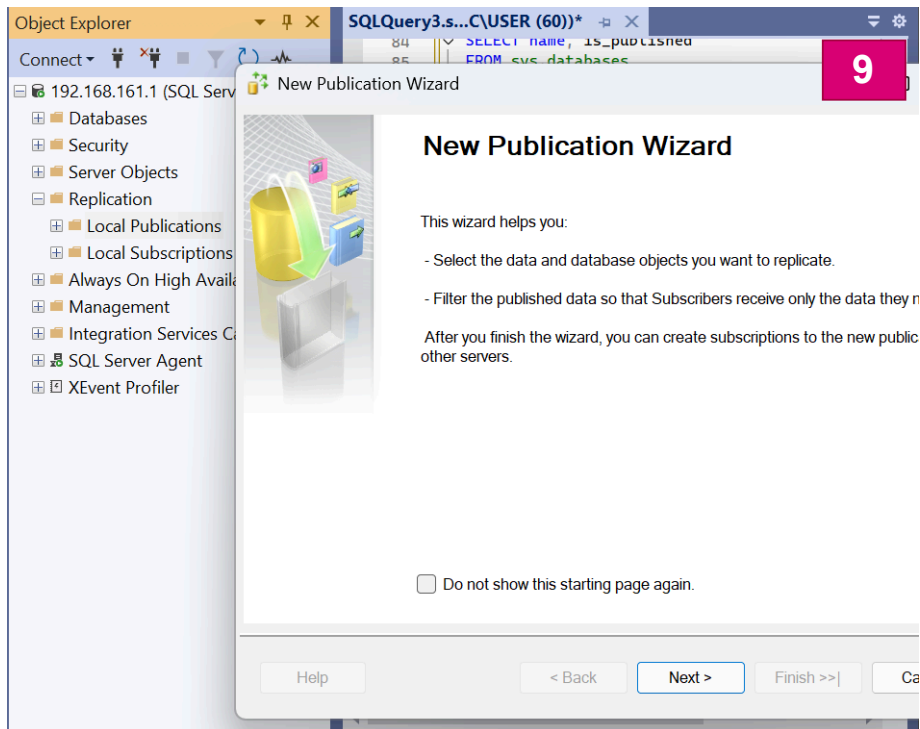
Object Explorer

Connect

192.168.161.1 (SQL Serv

Databases

Security

Server Objects

Replication

Local Publications

Local Subscriptions

Always On High Availa

Management

Integration Services Ca

SQL Server Agent

XEvent Profiler

SQLQuery3.s...C\USER (60))*

84 SELECT name, is_published

85 FROM sys.databases

9

New Publication Wizard

New Publication Wizard

This wizard helps you:

- Select the data and database objects you want to replicate.

- Filter the published data so that Subscribers receive only the data they n

After you finish the wizard, you can create subscriptions to the new public other servers.

Do not show this starting page again.

Help

< Back

Next >

Finish >>|

Ca